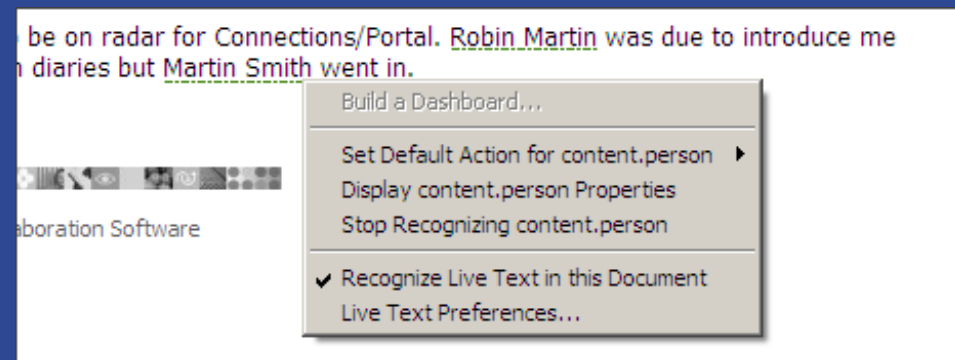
be on radar for Connections/Portal. Robin Martin was due to introduce me
diaries but Martin Smith went in.

aboration Software

Build a Dashboard...

Set Default Action for content.person
Display content.person Properties
Stop Recognizing content.person

✔ Recognize Live Text in this Document
Live Text Preferences...